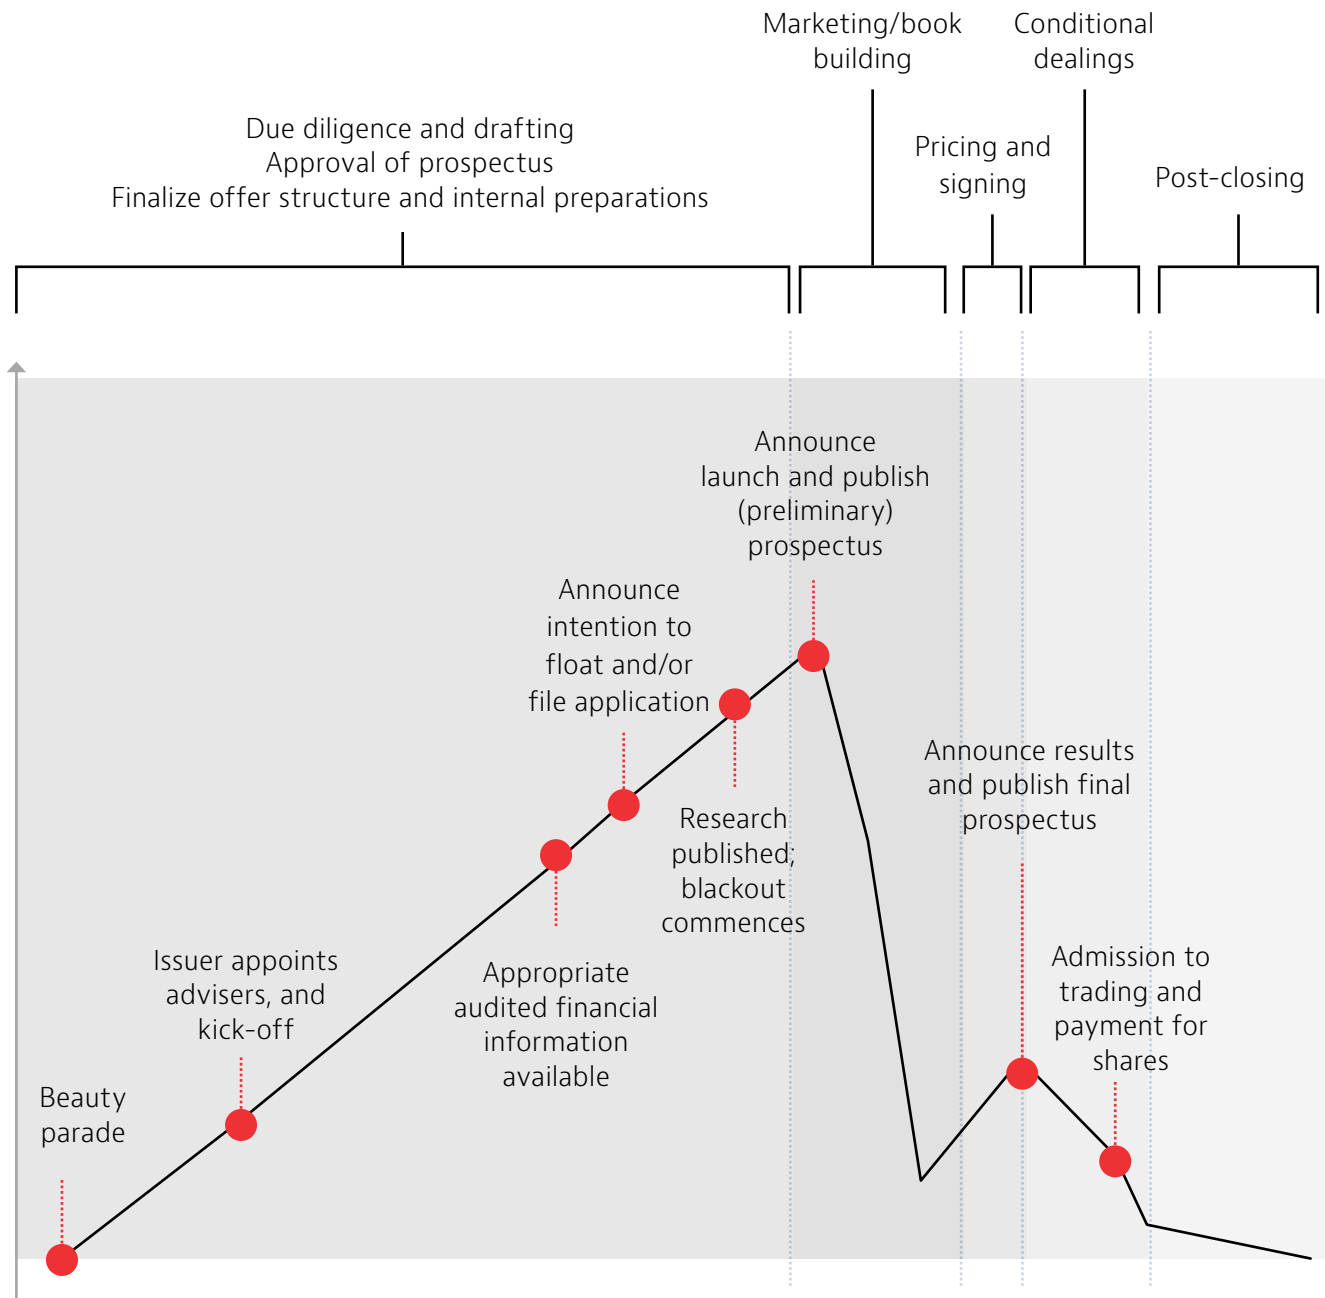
Marketing/book building

Conditional dealings

Due diligence and drafting
Approval of prospectus
Finalize offer structure and internal preparations

Pricing and signing

Post-closing

Announce launch and publish (preliminary) prospectus

Announce intention to float and/or file application

Announce results and publish final prospectus

Research published; blackout commences

Issuer appoints advisers, and kick-off

Appropriate audited financial information available

Admission to trading and payment for shares

Beauty parade